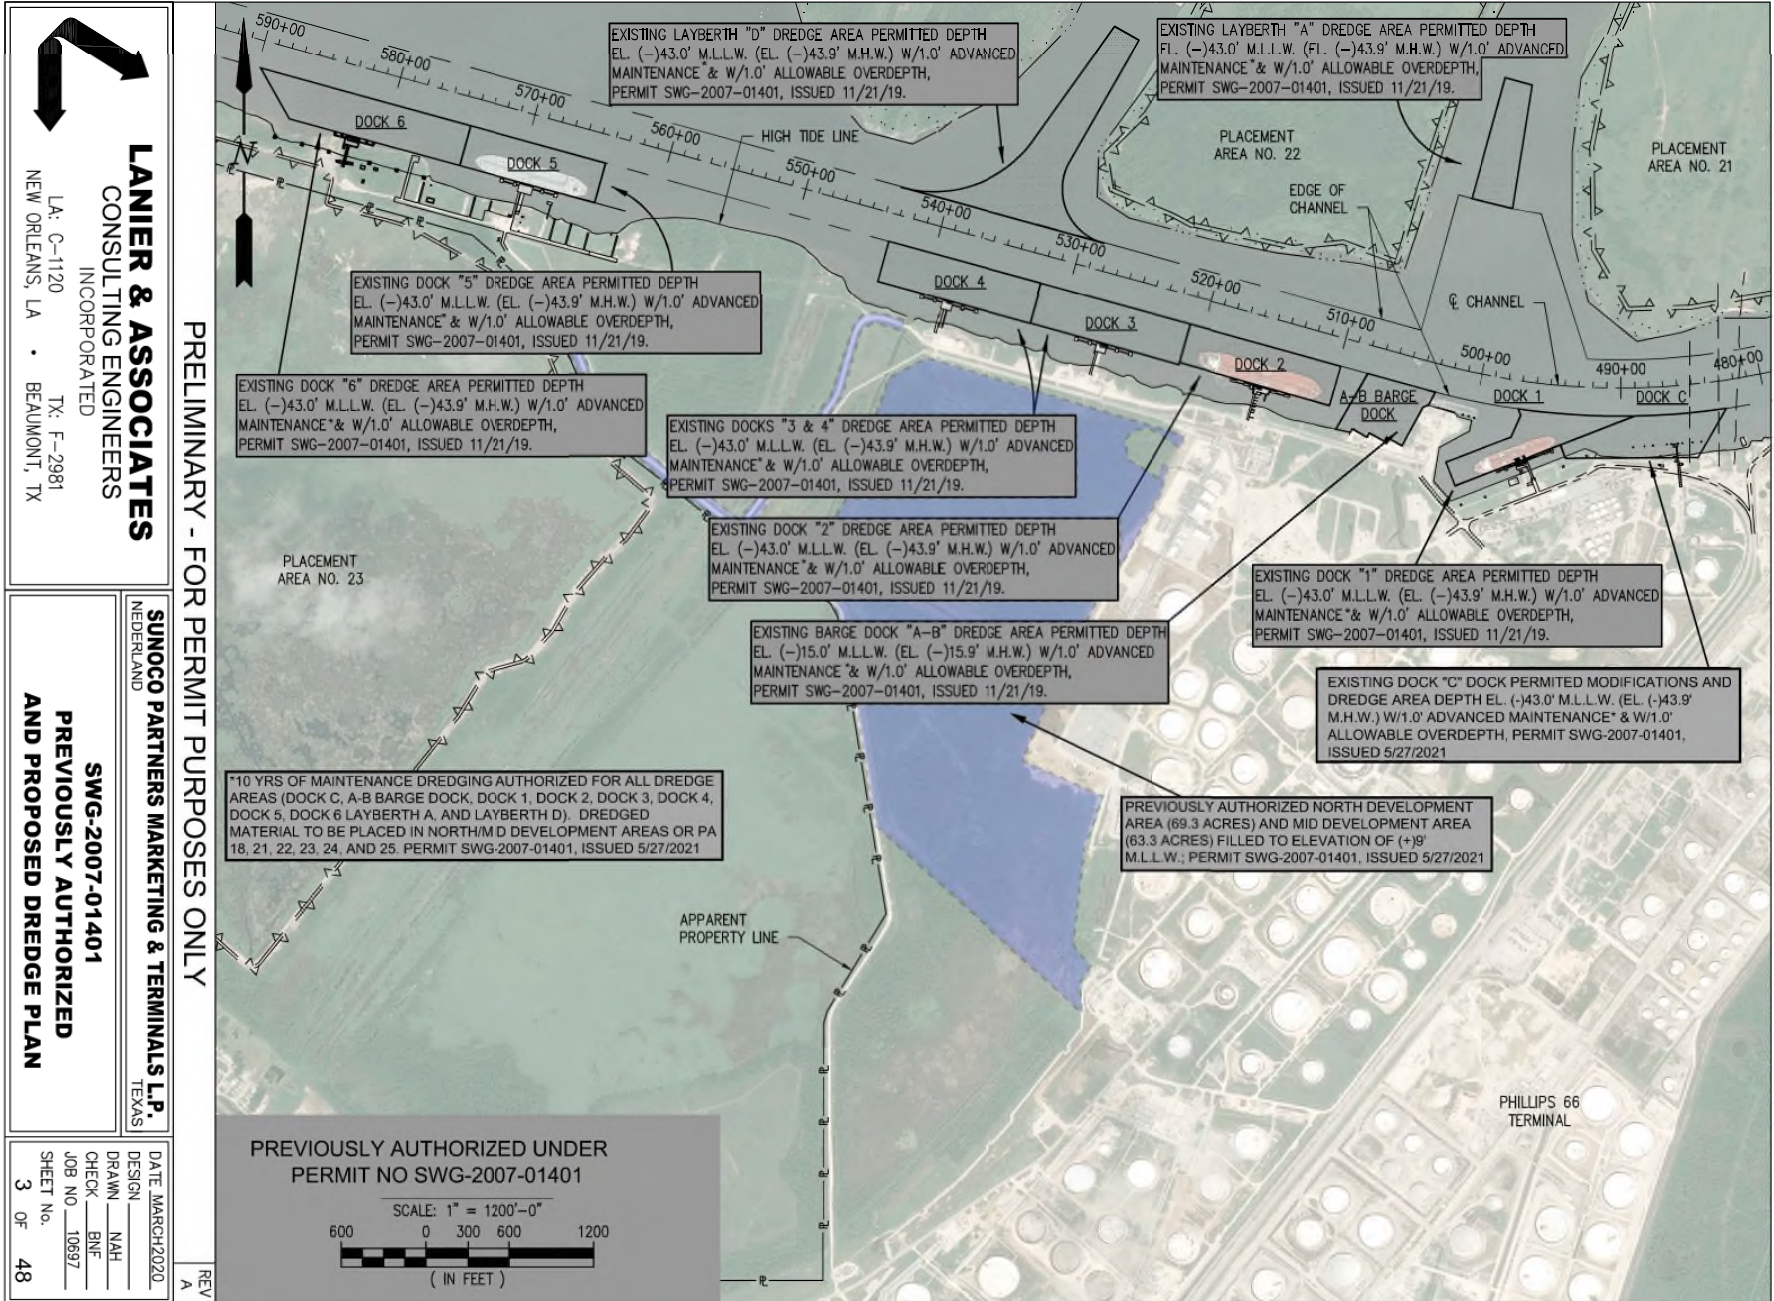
LANIER & ASSOCIATES
CONSULTING ENGINEERS
INCORPORATED
LA: C-1120 TX: F-2981
NEW ORLEANS, LA • BEAUMONT, TX

PRELIMINARY - FOR PERMIT PURPOSES ONLY

SUNOCO PARTNERS MARKETING & TERMINALS L.P.
NEDERLAND TEXAS

SWG-2007-01401
PREVIOUSLY AUTHORIZED
AND PROPOSED DREDGE PLAN

DATE MARCH2020
DESIGN
DRAWN NAH
CHECK BNF
JOB NO. 10697
SHEET No. 3 OF 48

REV A

590+00
580+00
570+00
560+00
550+00
540+00
530+00
520+00
510+00
500+00
490+00
480+00

N

DOCK 6
DOCK 5
DOCK 4
DOCK 3
DOCK 2
A-B BARGE DOCK
DOCK 1
DOCK C

HIGH TIDE LINE

EXISTING LAYBERTH "D" DREDGE AREA PERMITTED DEPTH EL. (-)43.0' M.L.L.W. (EL. (-)43.9' M.H.W.) W/1.0' ADVANCED MAINTENANCE* & W/1.0' ALLOWABLE OVERDEPTH, PERMIT SWG-2007-01401, ISSUED 11/21/19.

EXISTING LAYBERTH "A" DREDGE AREA PERMITTED DEPTH EL. (-)43.0' M.L.L.W. (EL. (-)43.9' M.H.W.) W/1.0' ADVANCED MAINTENANCE*& W/1.0' ALLOWABLE OVERDEPTH, PERMIT SWG-2007-01401, ISSUED 11/21/19.

PLACEMENT AREA NO. 22

PLACEMENT AREA NO. 21

EDGE OF CHANNEL

℄ CHANNEL

EXISTING DOCK "5" DREDGE AREA PERMITTED DEPTH EL. (-)43.0' M.L.L.W. (EL. (-)43.9' M.H.W.) W/1.0' ADVANCED MAINTENANCE* & W/1.0' ALLOWABLE OVERDEPTH, PERMIT SWG-2007-01401, ISSUED 11/21/19.

EXISTING DOCK "6" DREDGE AREA PERMITTED DEPTH EL. (-)43.0' M.L.L.W. (EL. (-)43.9' M.H.W.) W/1.0' ADVANCED MAINTENANCE*& W/1.0' ALLOWABLE OVERDEPTH, PERMIT SWG-2007-01401, ISSUED 11/21/19.

EXISTING DOCKS "3 & 4" DREDGE AREA PERMITTED DEPTH EL. (-)43.0' M.L.L.W. (EL. (-)43.9' M.H.W.) W/1.0' ADVANCED MAINTENANCE* & W/1.0' ALLOWABLE OVERDEPTH, PERMIT SWG-2007-01401, ISSUED 11/21/19.

EXISTING DOCK "2" DREDGE AREA PERMITTED DEPTH EL. (-)43.0' M.L.L.W. (EL. (-)43.9' M.H.W.) W/1.0' ADVANCED MAINTENANCE* & W/1.0' ALLOWABLE OVERDEPTH, PERMIT SWG-2007-01401, ISSUED 11/21/19.

EXISTING DOCK "1" DREDGE AREA PERMITTED DEPTH EL. (-)43.0' M.L.L.W. (EL. (-)43.9' M.H.W.) W/1.0' ADVANCED MAINTENANCE*& W/1.0' ALLOWABLE OVERDEPTH, PERMIT SWG-2007-01401, ISSUED 11/21/19.

PLACEMENT AREA NO. 23

EXISTING BARGE DOCK "A-B" DREDGE AREA PERMITTED DEPTH EL. (-)15.0' M.L.L.W. (EL. (-)15.9' M.H.W.) W/1.0' ADVANCED MAINTENANCE*& W/1.0' ALLOWABLE OVERDEPTH, PERMIT SWG-2007-01401, ISSUED 11/21/19.

EXISTING DOCK "C" DOCK PERMITED MODIFICATIONS AND DREDGE AREA DEPTH EL. (-)43.0' M.L.L.W. (EL. (-)43.9' M.H.W.) W/1.0' ADVANCED MAINTENANCE* & W/1.0' ALLOWABLE OVERDEPTH, PERMIT SWG-2007-01401, ISSUED 5/27/2021

*10 YRS OF MAINTENANCE DREDGING AUTHORIZED FOR ALL DREDGE AREAS (DOCK C, A-B BARGE DOCK, DOCK 1, DOCK 2, DOCK 3, DOCK 4, DOCK 5, DOCK 6 LAYBERTH A, AND LAYBERTH D). DREDGED MATERIAL TO BE PLACED IN NORTH/M D DEVELOPMENT AREAS OR PA 18, 21, 22, 23, 24, AND 25. PERMIT SWG-2007-01401, ISSUED 5/27/2021

PREVIOUSLY AUTHORIZED NORTH DEVELOPMENT AREA (69.3 ACRES) AND MID DEVELOPMENT AREA (63.3 ACRES) FILLED TO ELEVATION OF (+)9' M.L.L.W.; PERMIT SWG-2007-01401, ISSUED 5/27/2021

APPARENT PROPERTY LINE

PHILLIPS 66 TERMINAL

PREVIOUSLY AUTHORIZED UNDER PERMIT NO SWG-2007-01401

SCALE: 1" = 1200'-0"
600 0 300 600 1200
( IN FEET )